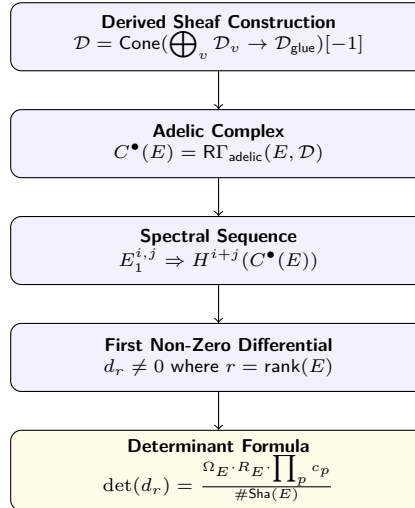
Derived Sheaf Construction
$\mathcal{D} = \mathsf{Cone}(\bigoplus_v \mathcal{D}_v \to \mathcal{D}_{\mathsf{glue}})[-1]$

Adelic Complex
$C^\bullet(E) = \mathsf{R}\Gamma_{\mathsf{adelic}}(E, \mathcal{D})$

Spectral Sequence
$E_1^{i,j} \Rightarrow H^{i+j}(C^\bullet(E))$

First Non-Zero Differential
$d_r \neq 0$ where $r = \mathsf{rank}(E)$

Determinant Formula
$\det(d_r) = \frac{\Omega_E \cdot R_E \cdot \prod_p c_p}{\#\mathsf{Sha}(E)}$